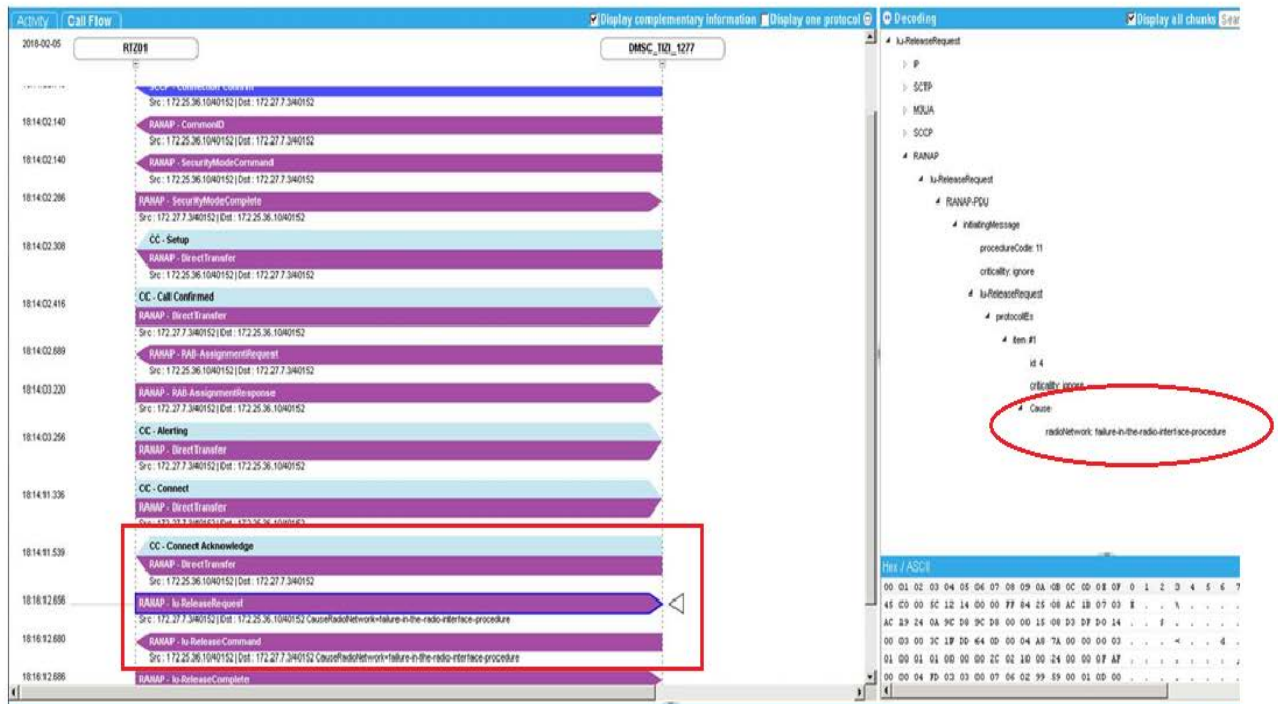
Activity | Call Flow
Display complementary information | Display one protocol

2018-02-05
RTZ01
DMSC_TIZI_1277

SCCP - Connection Confirm
Src : 172.25.36.10/40152 | Dst : 172.27.7.3/40152

18:14:02.140
RANAP - CommonID
Src : 172.25.36.10/40152 | Dst : 172.27.7.3/40152

18:14:02.140
RANAP - SecurityModeCommand
Src : 172.25.36.10/40152 | Dst : 172.27.7.3/40152

18:14:02.286
RANAP - SecurityModeComplete
Src : 172.27.7.3/40152 | Dst : 172.25.36.10/40152

18:14:02.308
CC - Setup
RANAP - DirectTransfer
Src : 172.25.36.10/40152 | Dst : 172.27.7.3/40152

18:14:02.416
CC - Call Confirmed
RANAP - DirectTransfer
Src : 172.27.7.3/40152 | Dst : 172.25.36.10/40152

18:14:02.689
RANAP - RAB-AssignmentRequest
Src : 172.25.36.10/40152 | Dst : 172.27.7.3/40152

18:14:03.220
RANAP - RAB-AssignmentResponse
Src : 172.27.7.3/40152 | Dst : 172.25.36.10/40152

18:14:03.256
CC - Alerting
RANAP - DirectTransfer
Src : 172.25.36.10/40152 | Dst : 172.27.7.3/40152

18:14:11.336
CC - Connect
RANAP - DirectTransfer
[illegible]

18:14:11.539
CC - Connect Acknowledge
RANAP - DirectTransfer
Src : 172.25.36.10/40152 | Dst : 172.27.7.3/40152

18:16:12.656
RANAP - Iu-ReleaseRequest
Src : 172.27.7.3/40152 | Dst : 172.25.36.10/40152 CauseRadioNetwork=failure-in-the-radio-interface-procedure

18:16:12.680
RANAP - Iu-ReleaseCommand
Src : 172.25.36.10/40152 | Dst : 172.27.7.3/40152 CauseRadioNetwork=failure-in-the-radio-interface-procedure

18:16:12.686
RANAP - Iu-ReleaseComplete

Decoding
Display all chunks | Sea

Iu-ReleaseRequest
IP
SCTP
M3UA
SCCP
RANAP
Iu-ReleaseRequest
RANAP-PDU
initiatingMessage
procedureCode: 11
criticality: ignore
Iu-ReleaseRequest
protocolIEs
item #1
id: 4
criticality: ignore
Cause
radioNetwork: failure-in-the-radio-interface-procedure

Hex / ASCII
00 01 02 03 04 05 06 07 08 09 0A 0B 0C 0D 0E 0F 0 1 2 3 4 5 6 7
45 C0 00 5C 12 14 00 00 FF 84 25 08 AC 1B 07 03 E . . . \ . . . .
AC 19 24 0A 9C D8 9C D8 00 00 15 00 D3 DF D0 14 . . . $ . . . . .
00 03 00 3C 1F DD 64 0D 00 04 A8 7A 00 00 00 03 . . . < . . d .
01 00 01 01 0D 00 00 2C 02 10 00 24 00 00 0F AF . . . . . . . ,
00 00 04 FD 03 03 00 07 06 02 99 59 00 01 0D 00 . . . . . . . .